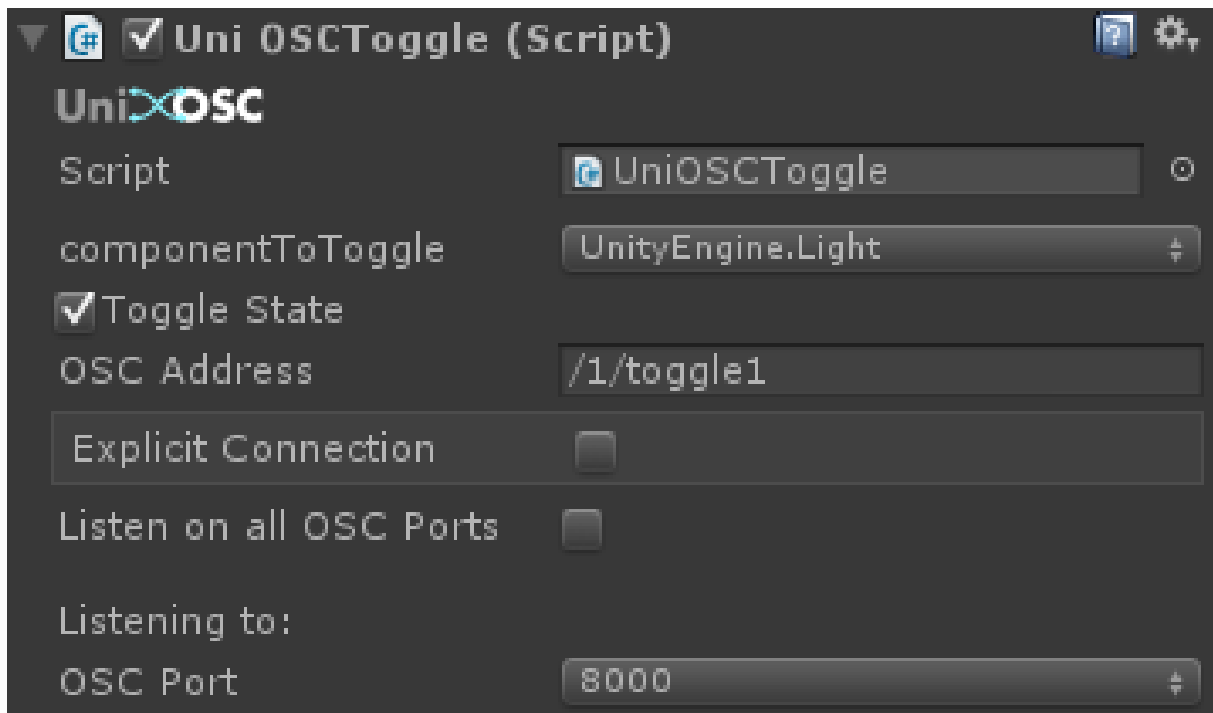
Uni OSCToggle (Script)

UniOSC

Script UniOSCToggle

componentToToggle UnityEngine.Light

Toggle State

OSC Address /1/toggle1

Explicit Connection

Listen on all OSC Ports

Listening to:

OSC Port 8000